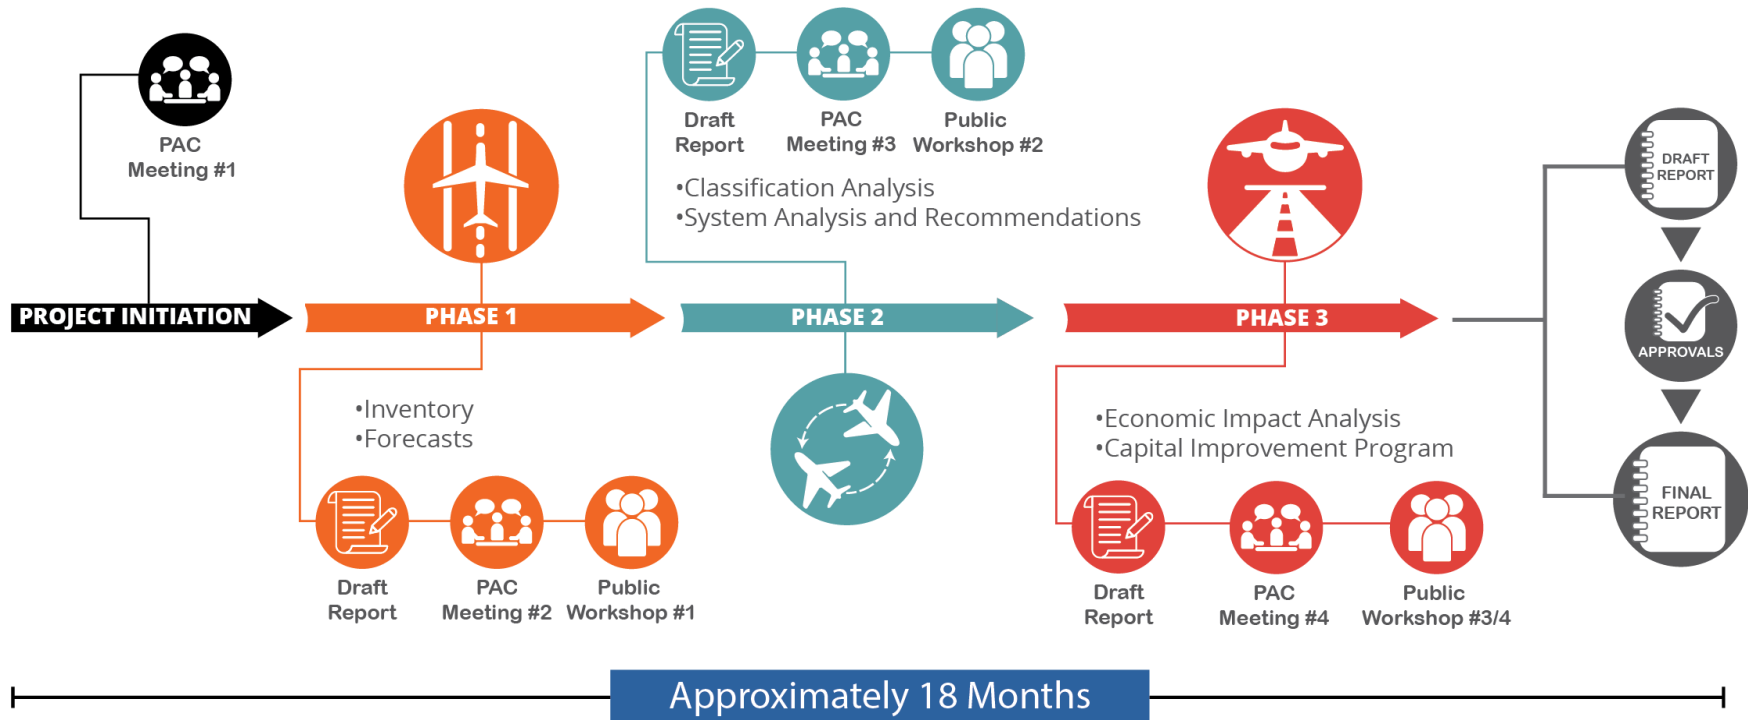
PAC Meeting #1

PROJECT INITIATION

PHASE 1

•Inventory
•Forecasts

Draft Report

PAC Meeting #2

Public Workshop #1

Draft Report

PAC Meeting #3

Public Workshop #2

•Classification Analysis
•System Analysis and Recommendations

PHASE 2

PHASE 3

•Economic Impact Analysis
•Capital Improvement Program

Draft Report

PAC Meeting #4

Public Workshop #3/4

DRAFT REPORT

APPROVALS

FINAL REPORT

Approximately 18 Months